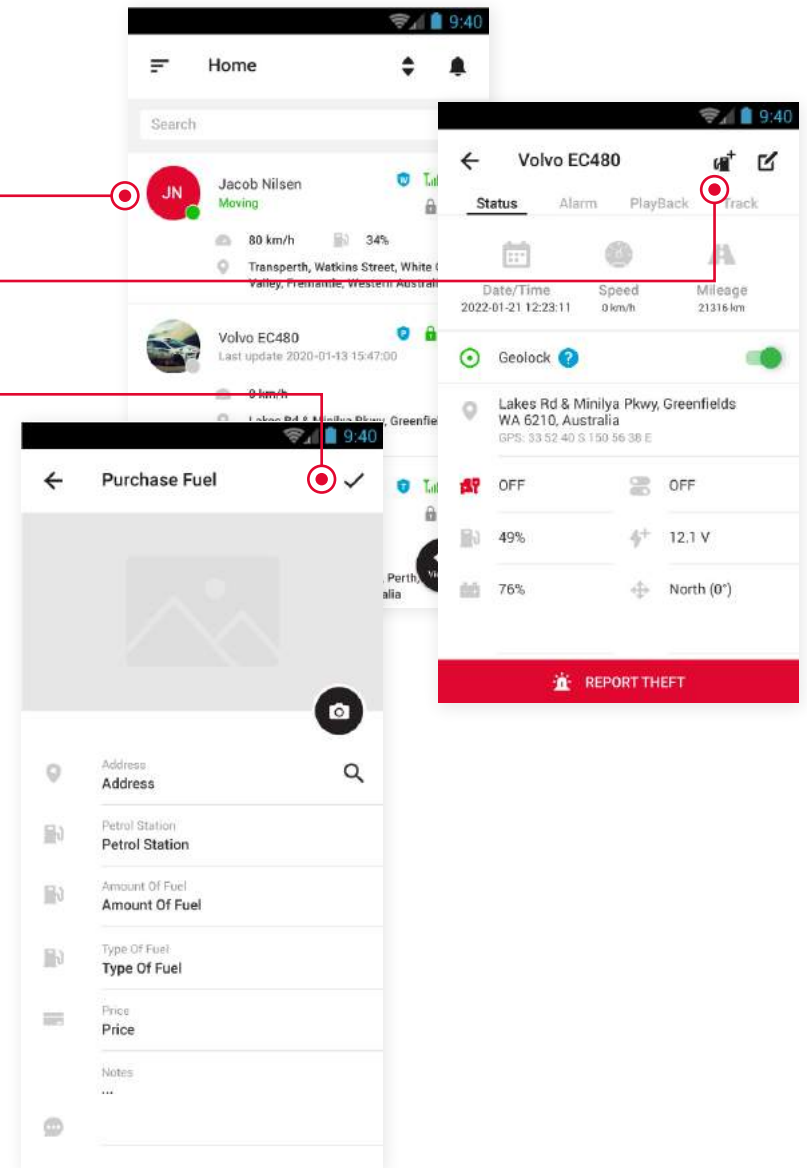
9:40

Home

Search

JN

Jacob Nilsen

Moving

80 km/h 34%

Transperth, Watkins Street, White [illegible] Valley, Fremantle, Western Austral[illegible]

Volvo EC480

Last update 2020-01-13 15:47:00

0 km/h

Lakes Rd & Minilya Pkwy, Greenfiel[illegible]

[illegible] Perth, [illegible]alia

9:40

Volvo EC480

Status Alarm PlayBack Track

Date/Time 2022-01-21 12:23:11

Speed 0 km/h

Mileage 21316 km

Geolock ?

Lakes Rd & Minilya Pkwy, Greenfields WA 6210, Australia

GPS: 33 52 40 S 150 56 38 E

OFF OFF

49% 12.1 V

76% North (0°)

REPORT THEFT

9:40

Purchase Fuel

Address
Address

Petrol Station
Petrol Station

Amount Of Fuel
Amount Of Fuel

Type Of Fuel
Type Of Fuel

Price
Price

Notes
...